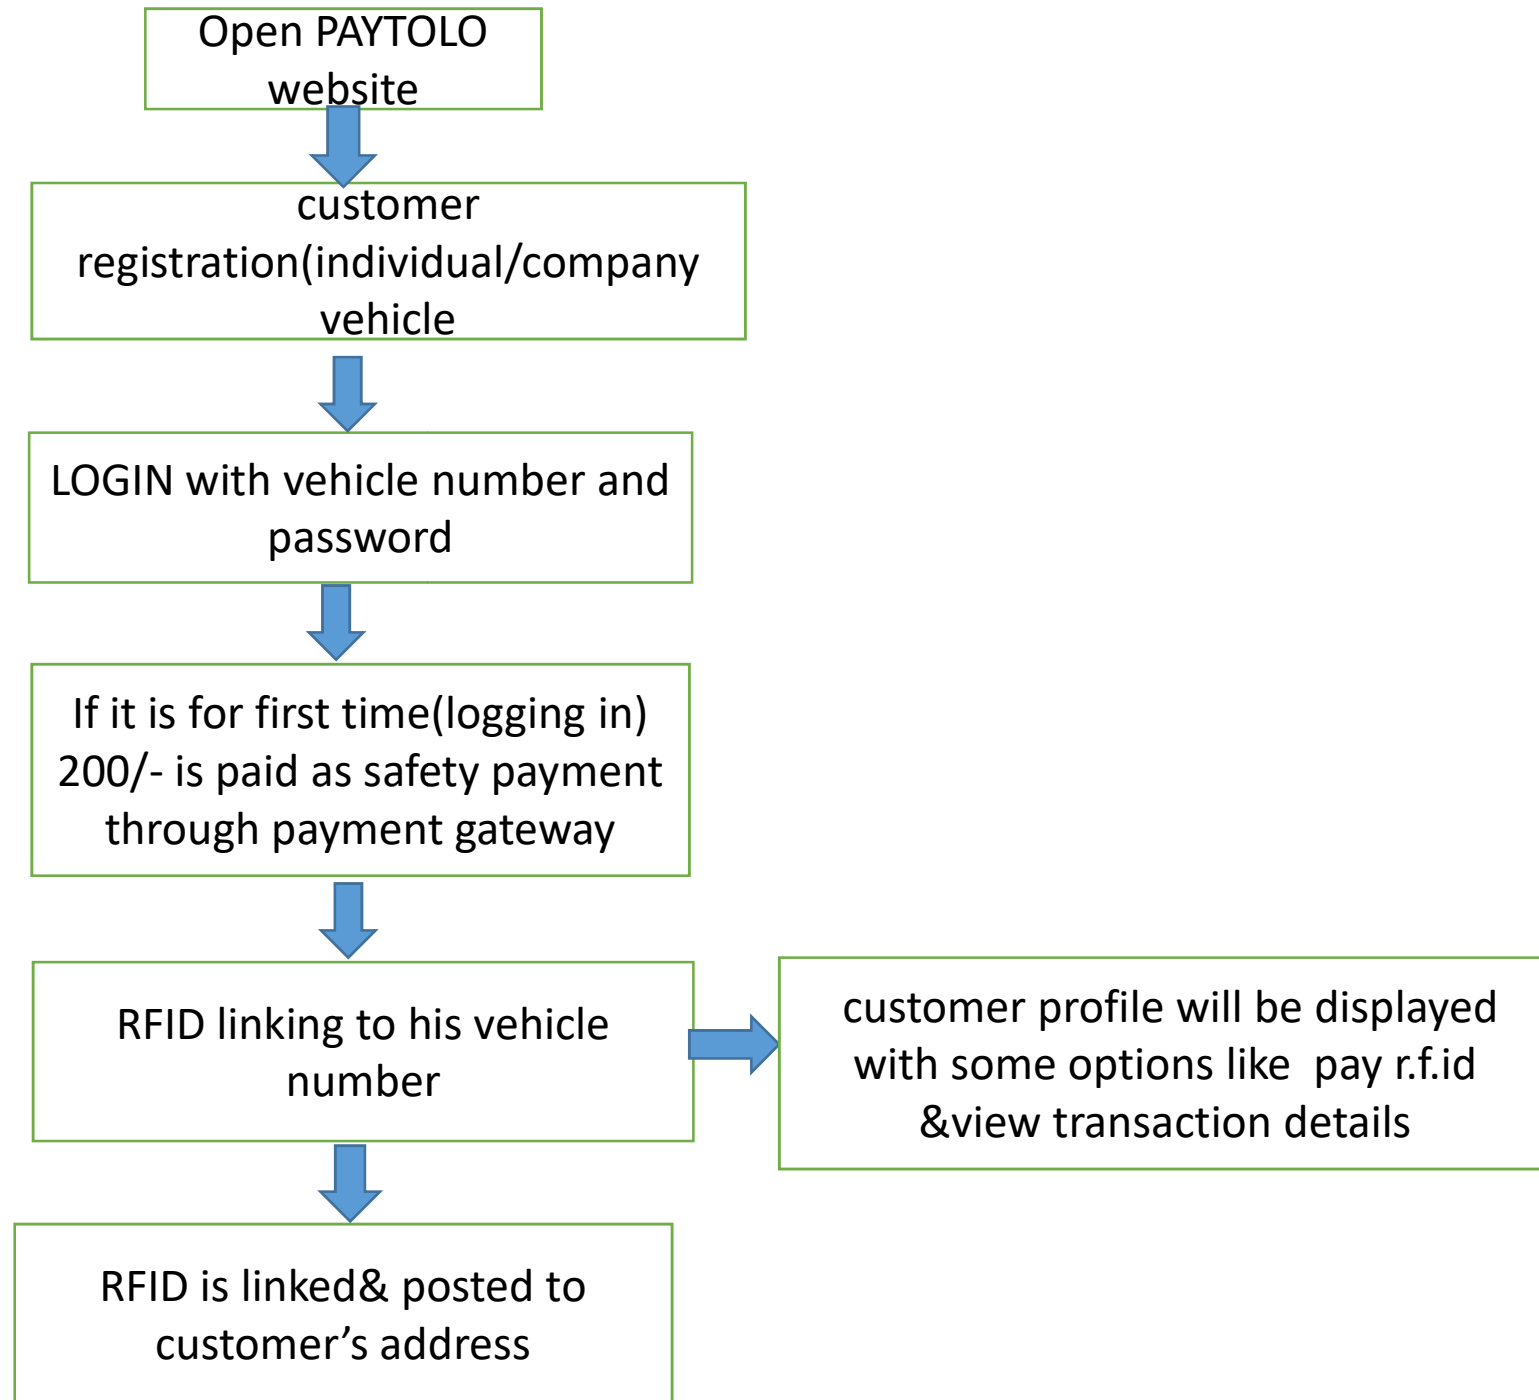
Open PAYTOLO website

customer registration(individual/company vehicle

LOGIN with vehicle number and password

If it is for first time(logging in) 200/- is paid as safety payment through payment gateway

RFID linking to his vehicle number

customer profile will be displayed with some options like pay r.f.id &view transaction details

RFID is linked& posted to customer's address